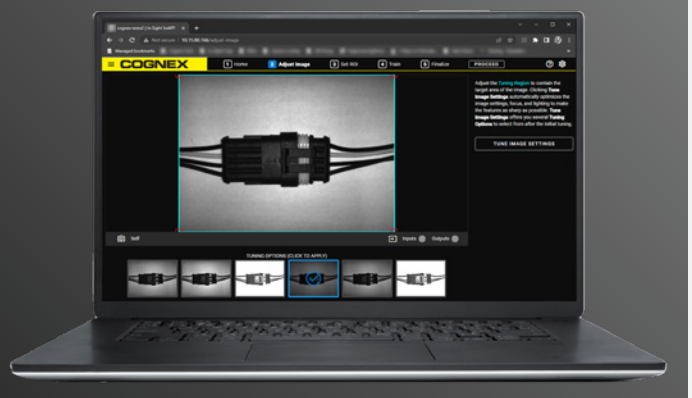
cognex-sensor | In-Sight SnAPP

Not secure 10.15.85.106/adjust-image

Managed bookmarks

COGNEX

1 Home

2 Adjust Image

3 Set ROI

4 Train

5 Finalize

PROCESS

Adjust the Tuning Region to contain the target area of the image. Clicking Tune Image Settings automatically optimizes the image settings, focus, and lighting to make the features as sharp as possible. Tune Image Settings offers you several Tuning Options to select from after the initial tuning.

TUNE IMAGE SETTINGS

Self

Inputs

Outputs

TUNING OPTIONS (CLICK TO APPLY)